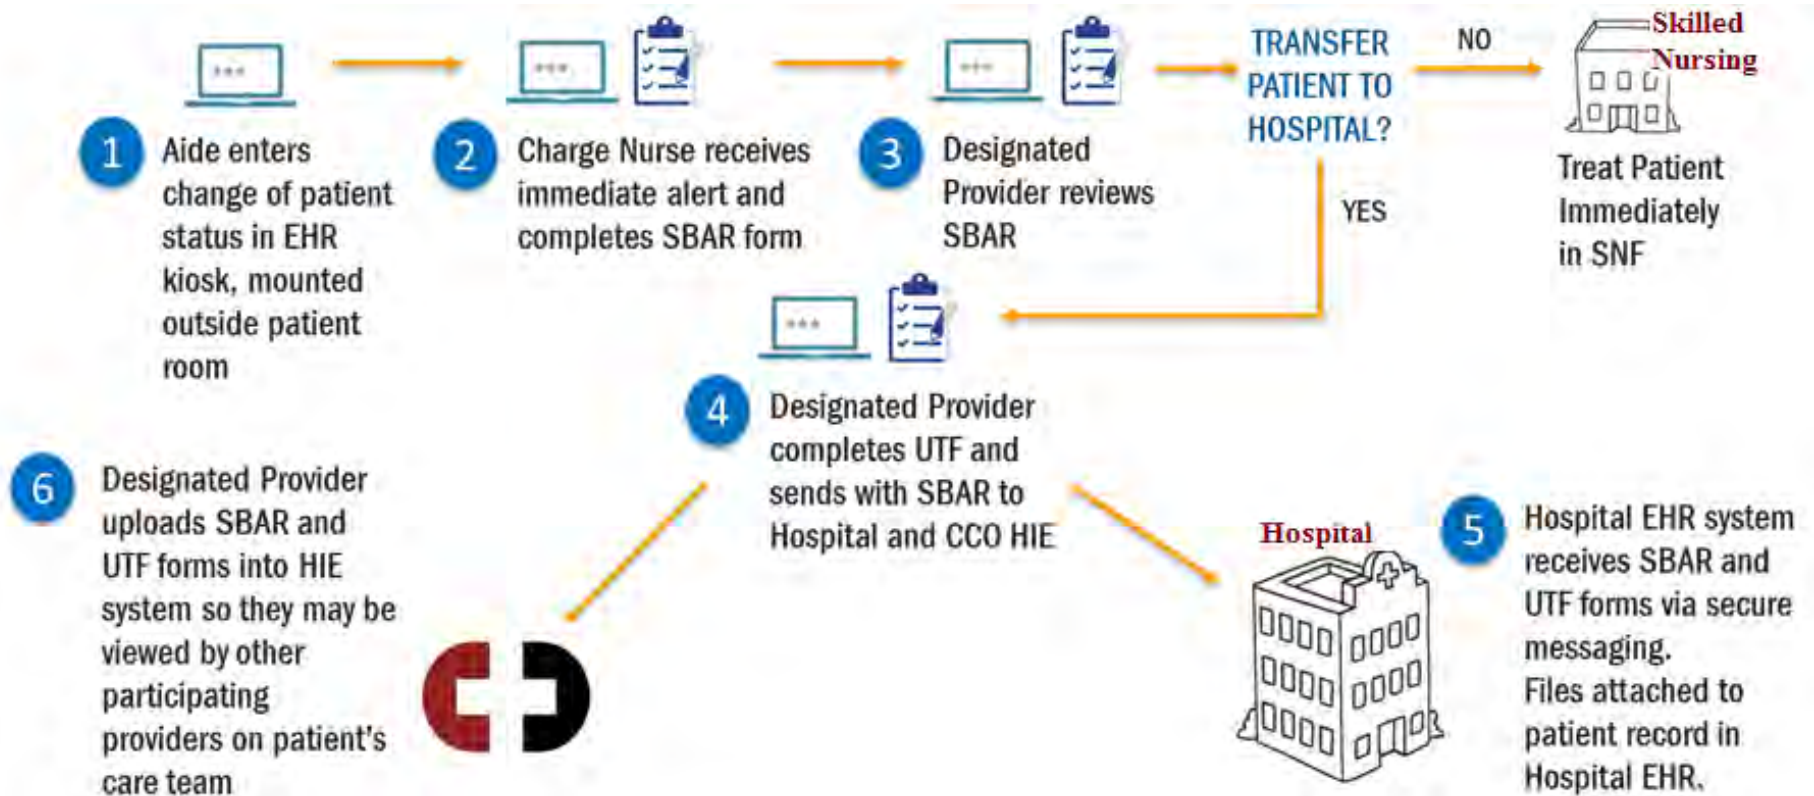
1 Aide enters change of patient status in EHR kiosk, mounted outside patient room

2 Charge Nurse receives immediate alert and completes SBAR form

3 Designated Provider reviews SBAR

TRANSFER PATIENT TO HOSPITAL?

NO

Skilled Nursing

Treat Patient Immediately in SNF

YES

4 Designated Provider completes UTF and sends with SBAR to Hospital and CCO HIE

6 Designated Provider uploads SBAR and UTF forms into HIE system so they may be viewed by other participating providers on patient's care team

Hospital

5 Hospital EHR system receives SBAR and UTF forms via secure messaging. Files attached to patient record in Hospital EHR.